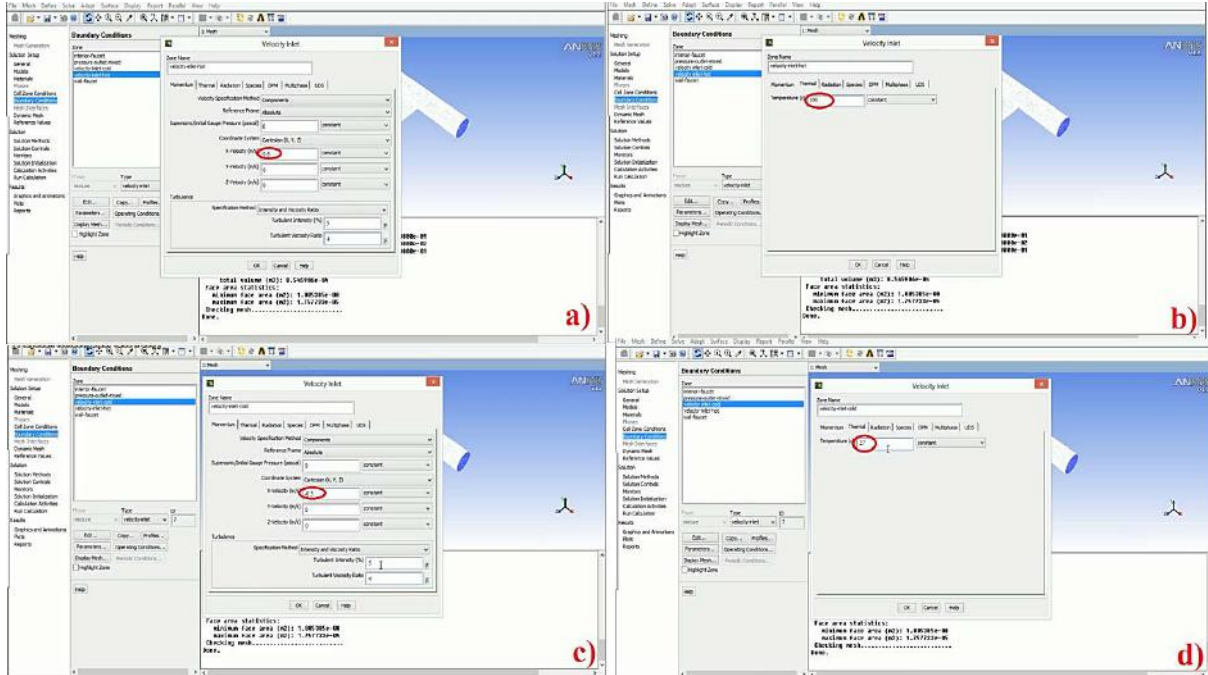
File Mesh Define Solve Adapt Surface Display Report Parallel View Help

Meshing
Mesh Generation
Solution Setup
General
Models
Materials
Phases
Cell Zone Conditions
Boundary Conditions
Mesh Interfaces
Dynamic Mesh
Reference Values
Solution
Solution Methods
Solution Controls
Monitors
Solution Initialization
Calculation Activities
Run Calculation
Results
Graphics and Animations
Plots
Reports

Boundary Conditions
Zone
interior-faucet
pressure-outlet-mixed
velocity-inlet-cold
velocity-inlet-hot
wall-faucet

Phase
mixture
Type
velocity-inlet
Edit... Copy... Profiles...
Parameters... Operating Conditions...
Display Mesh... Periodic Conditions...
Highlight Zone
Help

Velocity Inlet
Zone Name
velocity-inlet-hot
Momentum | Thermal | Radiation | Species | DPM | Multiphase | UDS
Velocity Specification Method Components
Reference Frame Absolute
Supersonic/Initial Gauge Pressure (pascal) 0 constant
Coordinate System Cartesian (X, Y, Z)
X-Velocity (m/s) 0.6 constant
Y-Velocity (m/s) 0 constant
Z-Velocity (m/s) 0 constant
Turbulence
Specification Method Intensity and Viscosity Ratio
Turbulent Intensity (%) 5
Turbulent Viscosity Ratio 4
OK Cancel Help

total volume (m3): 8.545986e-06
Face area statistics:
minimum face area (m2): 1.085385e-08
maximum face area (m2): 1.757233e-05
Checking mesh.........................
Done.

a)

Velocity Inlet
Zone Name
velocity-inlet-hot
Momentum | Thermal | Radiation | Species | DPM | Multiphase | UDS
Temperature (c) 100 constant
OK Cancel Help

total volume (m3): 8.545986e-06
Face area statistics:
minimum face area (m2): 1.085385e-08
maximum face area (m2): 1.757233e-05
Checking mesh.........................
Done.

b)

Velocity Inlet
Zone Name
velocity-inlet-cold
Momentum | Thermal | Radiation | Species | DPM | Multiphase | UDS
Velocity Specification Method Components
Reference Frame Absolute
Supersonic/Initial Gauge Pressure (pascal) 0 constant
Coordinate System Cartesian (X, Y, Z)
X-Velocity (m/s) 0.1 constant
Y-Velocity (m/s) 0 constant
Z-Velocity (m/s) 0 constant
Turbulence
Specification Method Intensity and Viscosity Ratio
Turbulent Intensity (%) 5
Turbulent Viscosity Ratio 4
OK Cancel Help

Face area statistics:
minimum face area (m2): 1.085385e-08
maximum face area (m2): 1.757233e-05
Checking mesh.........................
Done.

c)

Velocity Inlet
Zone Name
velocity-inlet-cold
Momentum | Thermal | Radiation | Species | DPM | Multiphase | UDS
Temperature (c) 27 constant
OK Cancel Help

Face area statistics:
minimum face area (m2): 1.085385e-08
maximum face area (m2): 1.757233e-05
Checking mesh.........................
Done.

d)